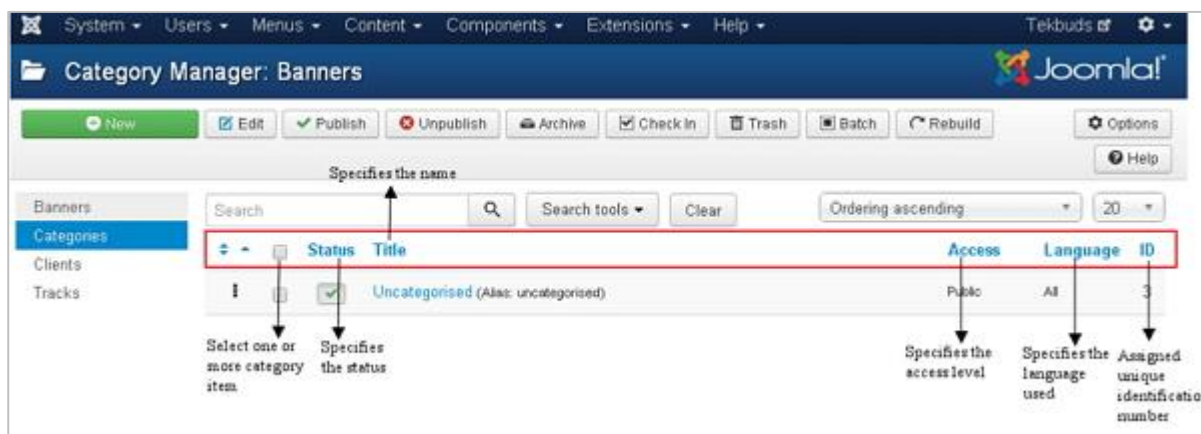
System ▾ Users ▾ Menus ▾ Content ▾ Components ▾ Extensions ▾ Help ▾

Tekbuds

Category Manager: Banners

Joomla!

New

Edit

Publish

Unpublish

Archive

Check In

Trash

Batch

Rebuild

Options

Help

Specifies the name

Banners

Categories

Clients

Tracks

Search

Search tools ▾

Clear

Ordering ascending

20

Status

Title

Access

Language

ID

Uncategorised (Alias: uncategorised)

Public

All

3

Select one or more category item

Specifies the status

Specifies the access level

Specifies the language used

Assigned unique identificatio number